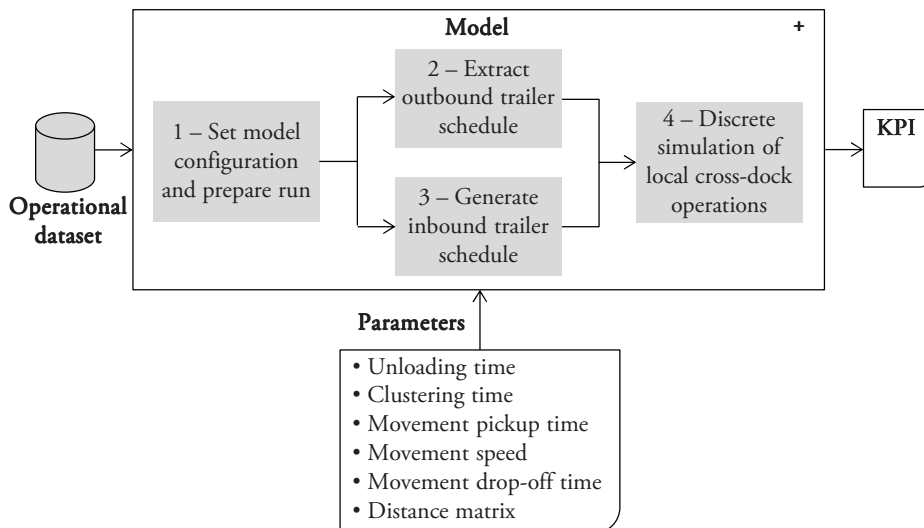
Model

+

Operational dataset

1 – Set model configuration and prepare run

2 – Extract outbound trailer schedule

3 – Generate inbound trailer schedule

4 – Discrete simulation of local cross-dock operations

KPI

Parameters

• Unloading time
• Clustering time
• Movement pickup time
• Movement speed
• Movement drop-off time
• Distance matrix